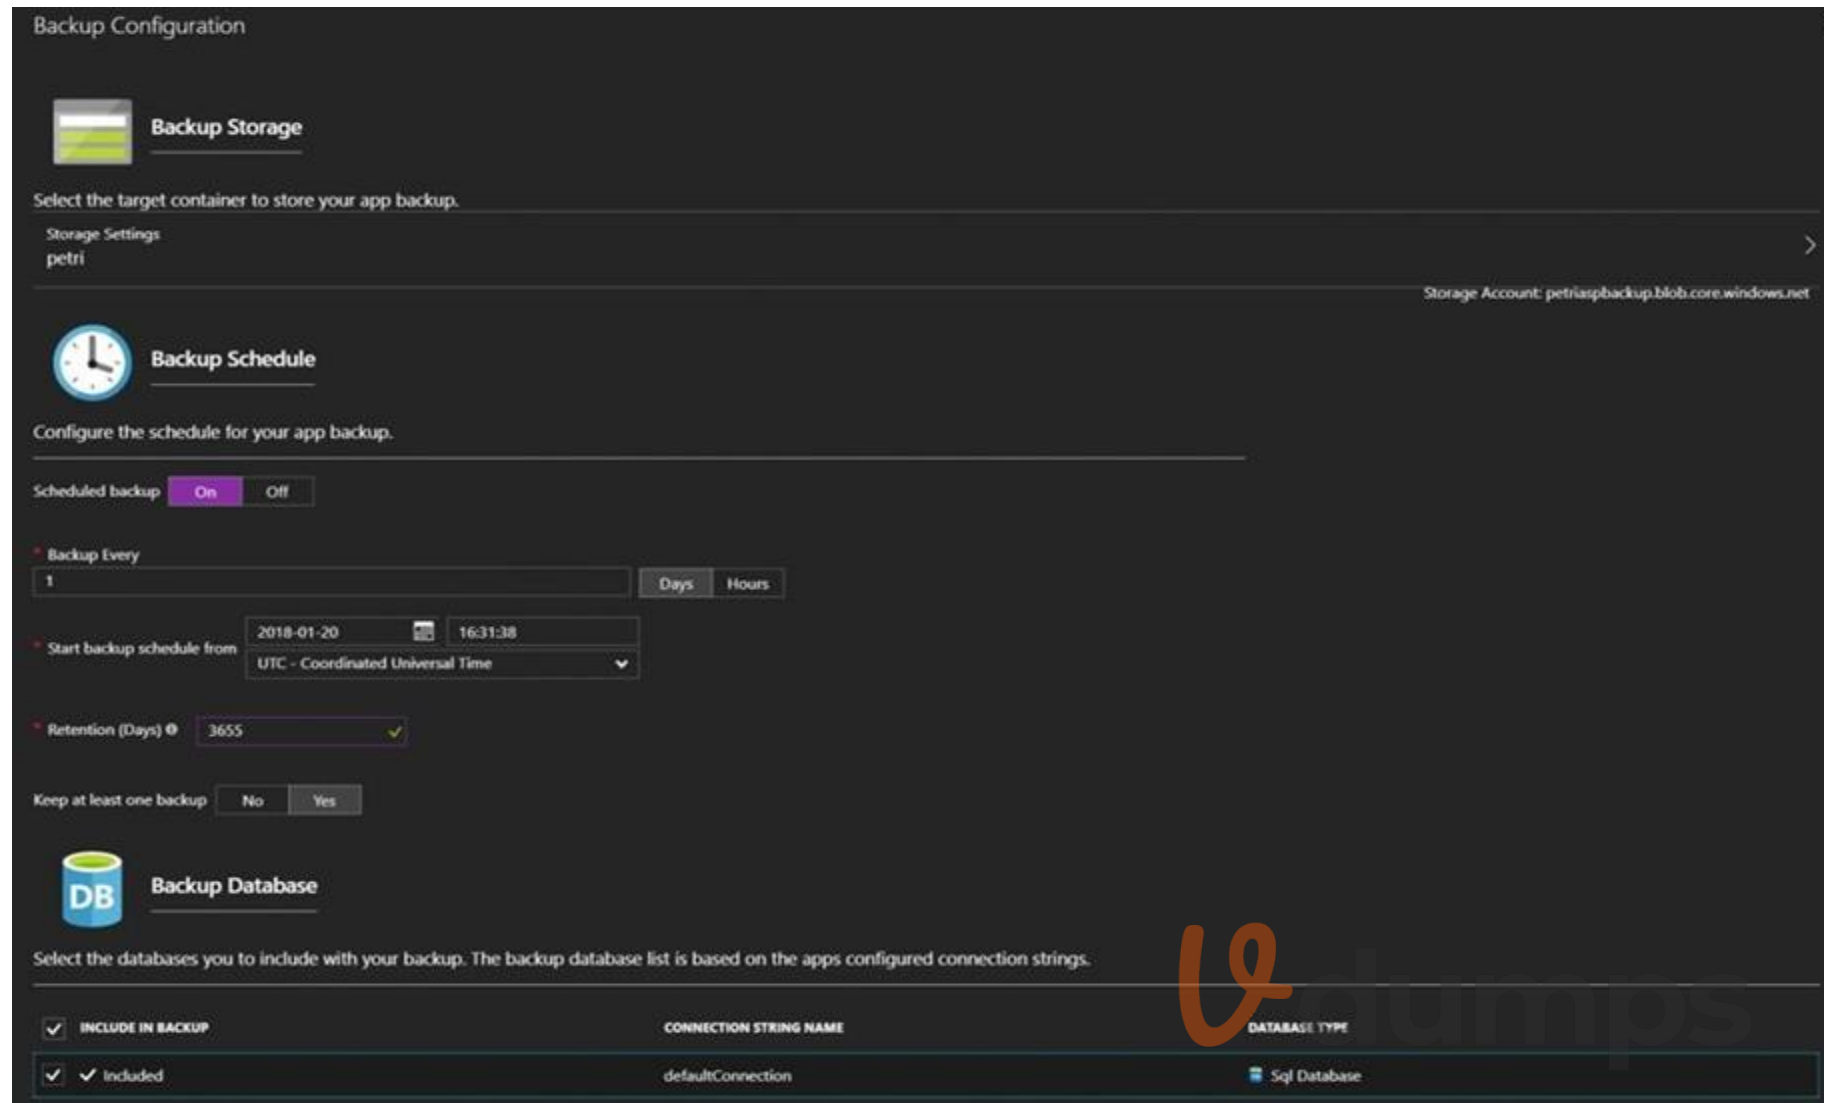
Backup Configuration

Backup Storage

Select the target container to store your app backup.

Storage Settings
petri

Storage Account: petriaspbackup.blob.core.windows.net

Backup Schedule

Configure the schedule for your app backup.

Scheduled backup On Off

* Backup Every
1
Days Hours

* Start backup schedule from 2018-01-20 16:31:38
UTC - Coordinated Universal Time

* Retention (Days) 3655

Keep at least one backup No Yes

DB

Backup Database

Select the databases you to include with your backup. The backup database list is based on the apps configured connection strings.

| INCLUDE IN BACKUP | CONNECTION STRING NAME | DATABASE TYPE |
|---|---|---|
| Included | defaultConnection | Sql Database |

dumps